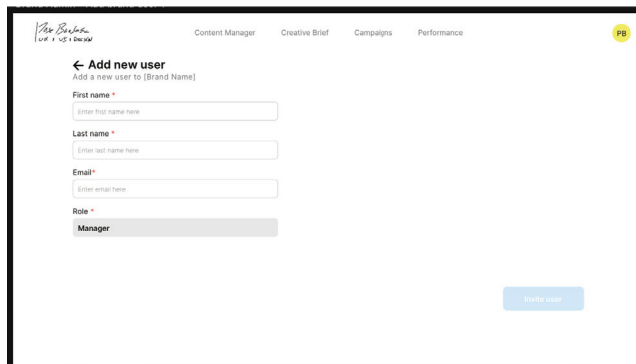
Content Manager Creative Brief Campaigns Performance

PB

← Add new user
Add a new user to [Brand Name]

First name *
Enter first name here

Last name *
Enter last name here

Email*
Enter email here

Role *
Manager

Invite user